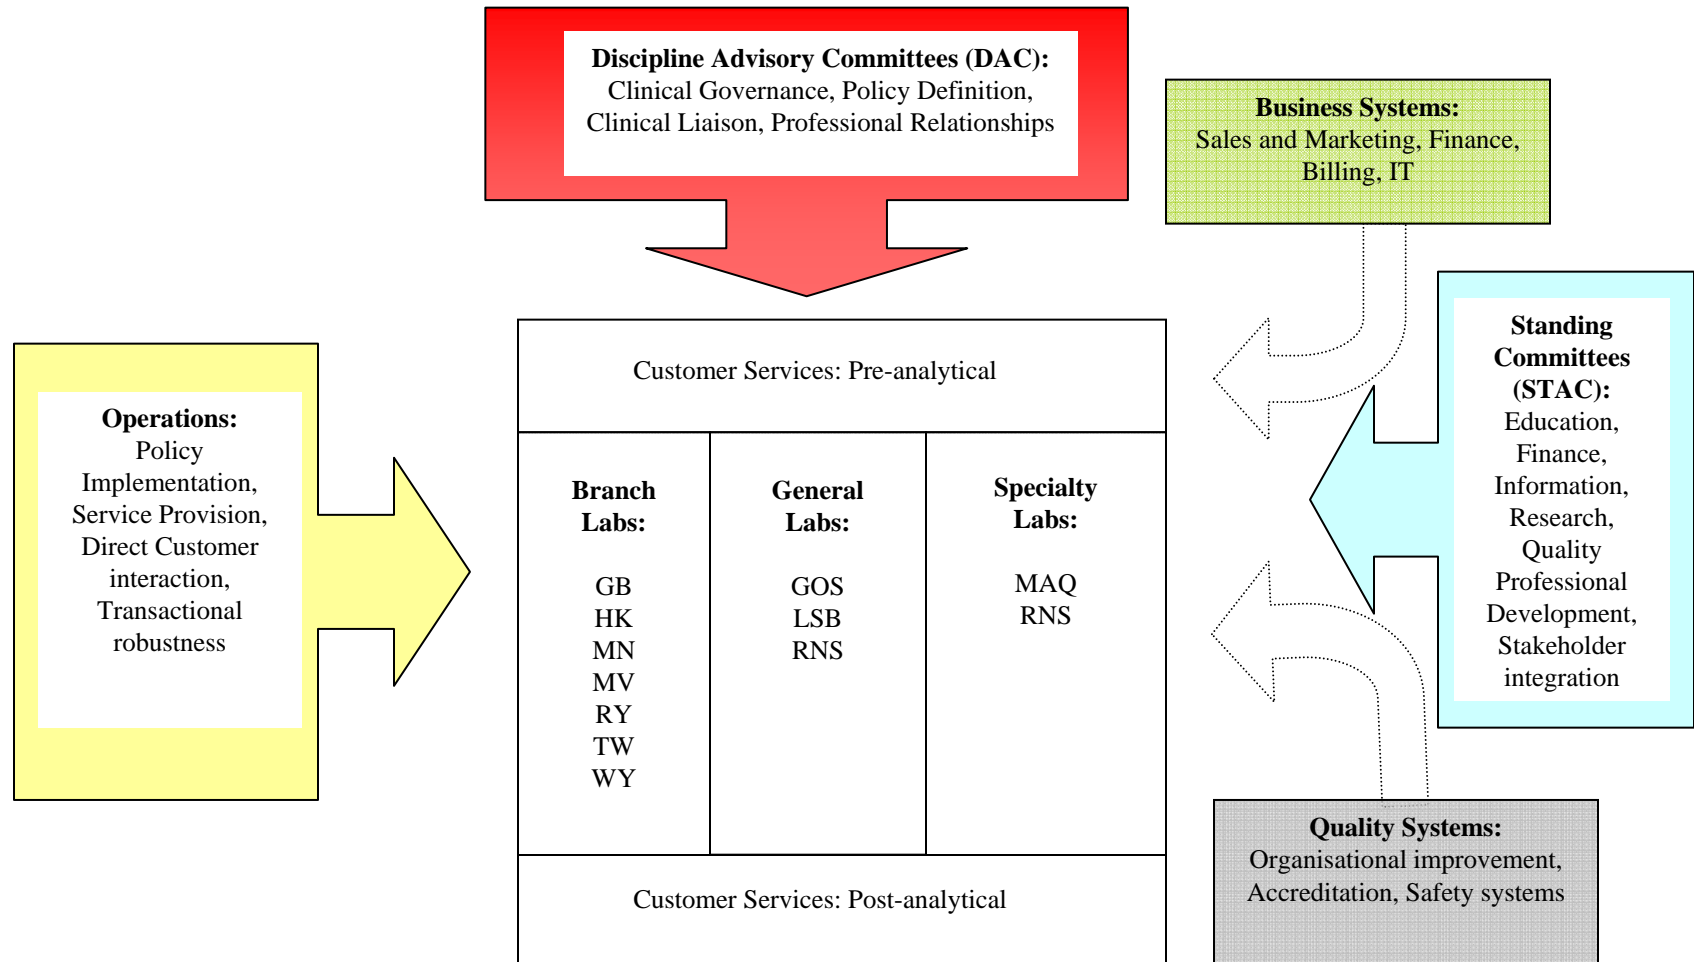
**Discipline Advisory Committees (DAC):** Clinical Governance, Policy Definition, Clinical Liaison, Professional Relationships

**Business Systems:** Sales and Marketing, Finance, Billing, IT

**Operations:** Policy Implementation, Service Provision, Direct Customer interaction, Transactional robustness

Customer Services: Pre-analytical

| **Branch Labs:** | **General Labs:** | **Specialty Labs:** |
|---|---|---|
| GB HK MN MV RY TW WY | GOS LSB RNS | MAQ RNS |

Customer Services: Post-analytical

**Standing Committees (STAC):** Education, Finance, Information, Research, Quality Professional Development, Stakeholder integration

**Quality Systems:** Organisational improvement, Accreditation, Safety systems